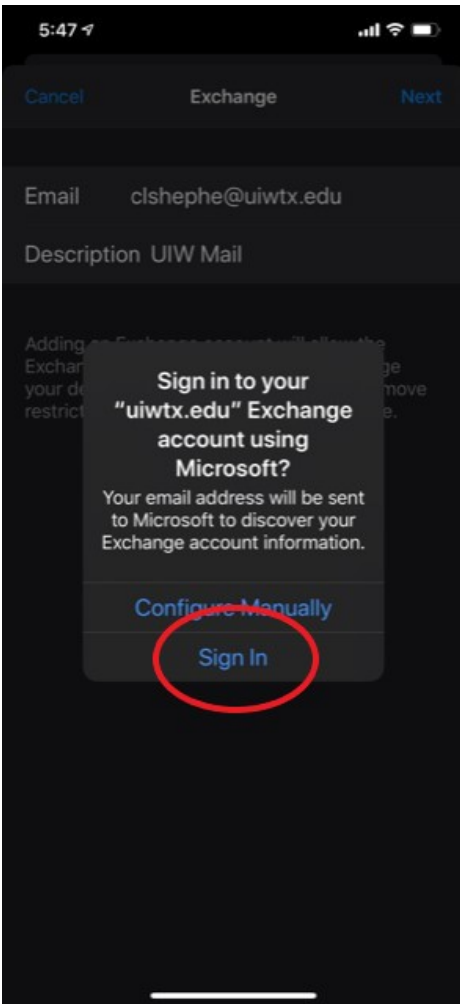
5:47

Cancel Exchange Next

Email clshephe@uiwtx.edu

Description UIW Mail

Adding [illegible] Exchan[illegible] your de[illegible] restric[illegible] ge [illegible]move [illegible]e.

Sign in to your “uiwtx.edu” Exchange account using Microsoft?

Your email address will be sent to Microsoft to discover your Exchange account information.

Configure Manually

Sign In